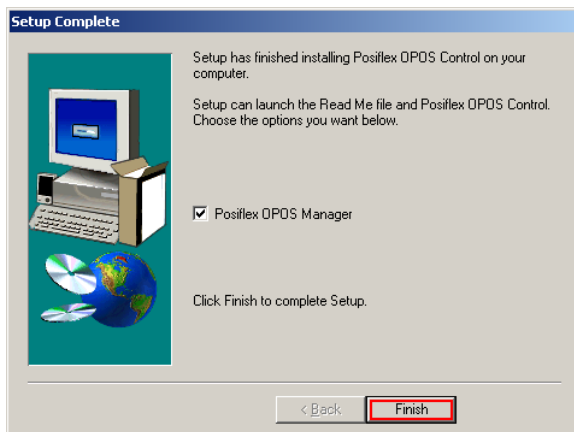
Setup Complete

Setup has finished installing Posiflex OPOS Control on your computer.

Setup can launch the Read Me file and Posiflex OPOS Control. Choose the options you want below.

Posiflex OPOS Manager

Click Finish to complete Setup.

< Back

Finish